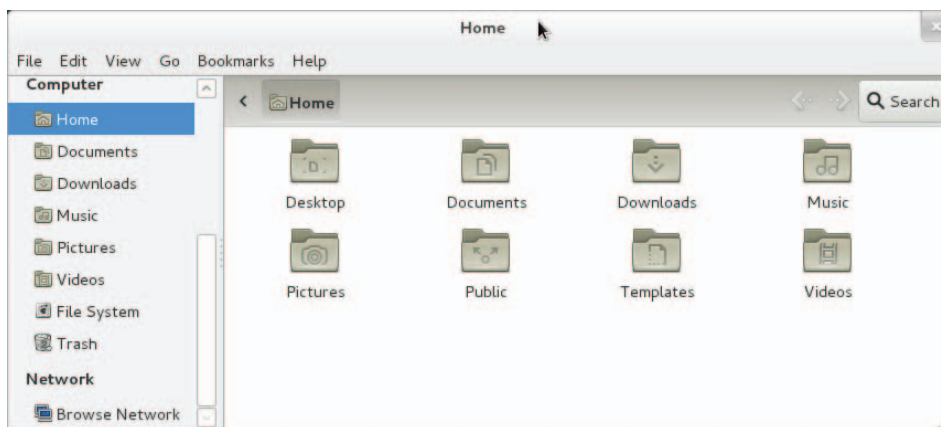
Home

File Edit View Go Bookmarks Help

Computer

Home

Documents

Downloads

Music

Pictures

Videos

File System

Trash

Network

Browse Network

Home

Search

Desktop

Documents

Downloads

Music

Pictures

Public

Templates

Videos